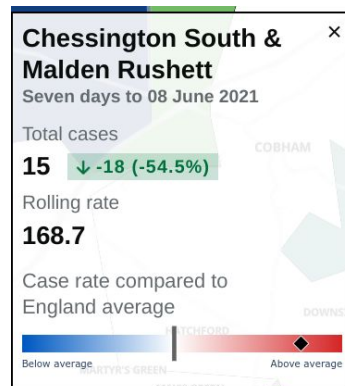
Chessington South & Malden Rushett
×
Seven days to 08 June 2021

Total cases
15 ↓ -18 (-54.5%)

Rolling rate
168.7

Case rate compared to England average

Below average
Above average

COBHAM
DOWNS
HATCHFORD
MARTYR'S GREEN